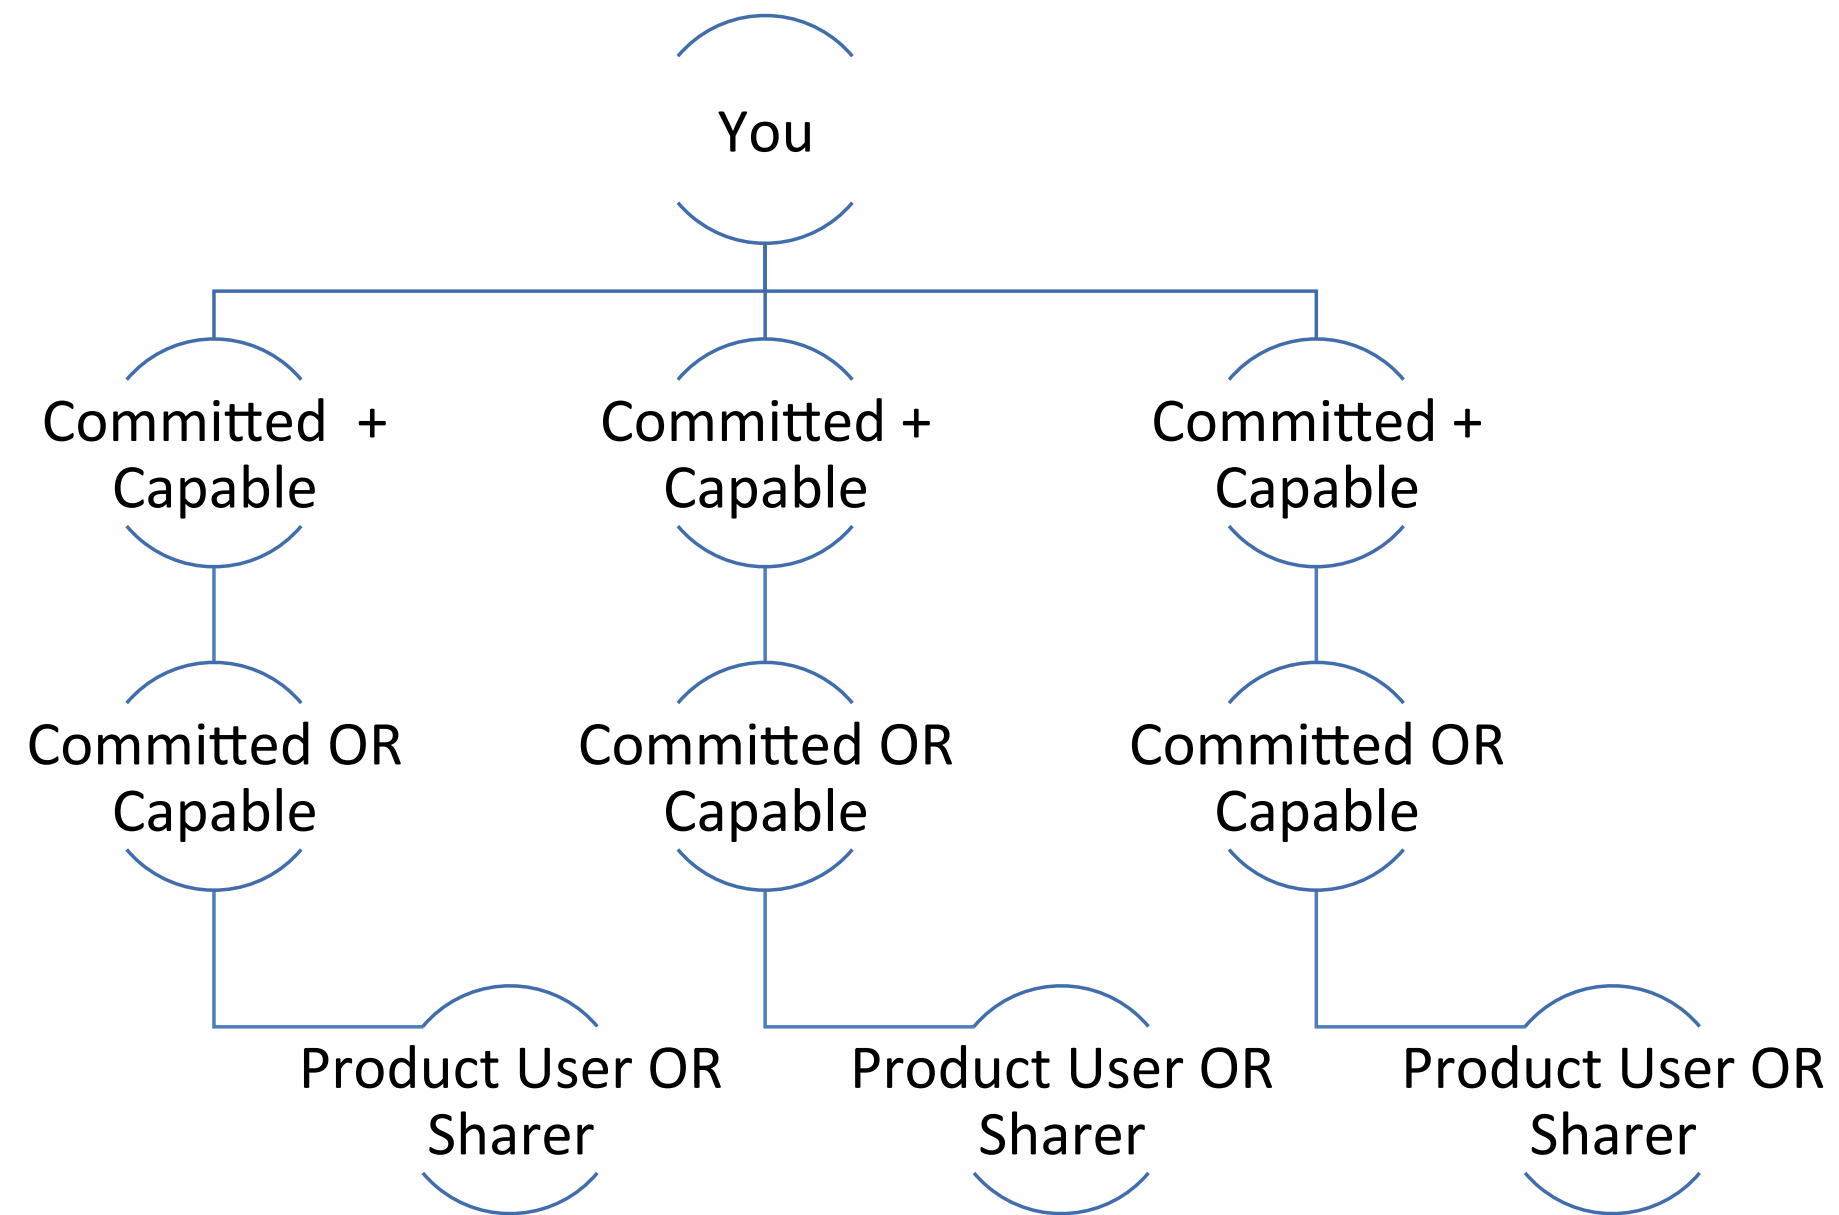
You

Committed + Capable

Committed + Capable

Committed + Capable

Committed OR Capable

Committed OR Capable

Committed OR Capable

Product User OR Sharer

Product User OR Sharer

Product User OR Sharer